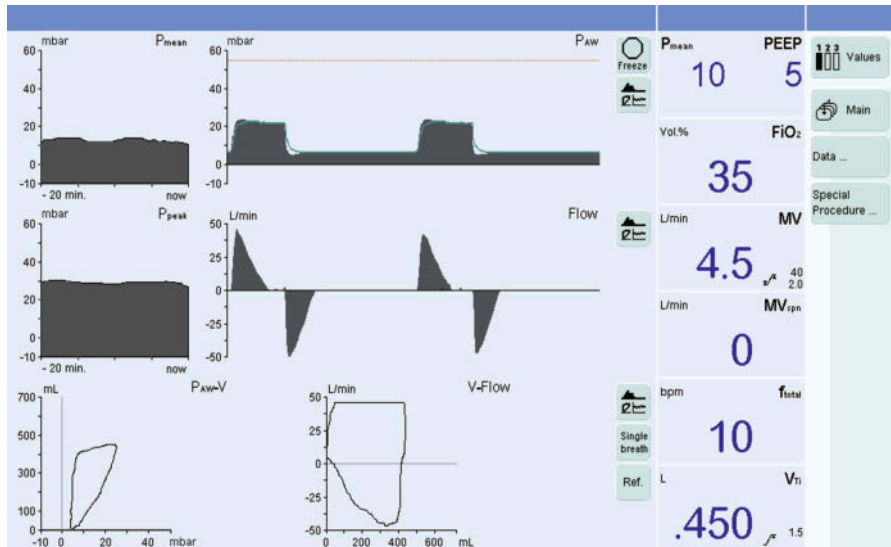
mbar
$P_{mean}$
60
40
20
0
-10
- 20 min.
now

mbar
$P_{AW}$
60
40
20
0
-10

mbar
$P_{peak}$
60
40
20
0
-10
- 20 min.
now

L/min
Flow
50
25
0
-25
-50

mL
$P_{AW}$-V
700
500
300
100
0
-10
0
20
40
mbar

L/min
V-Flow
50
25
0
-25
-50
0
200
400
600
mL

Freeze

Single breath

Ref.

$P_{mean}$
PEEP
10
5

Vol.%
$FiO_2$
35

L/min
MV
4.5
40
2.0

L/min
$MV_{spn}$
0

bpm
$f_{total}$
10

L
$V_{Ti}$
.450
1.5

1 2 3
Values

Main

Data ...

Special Procedure ...